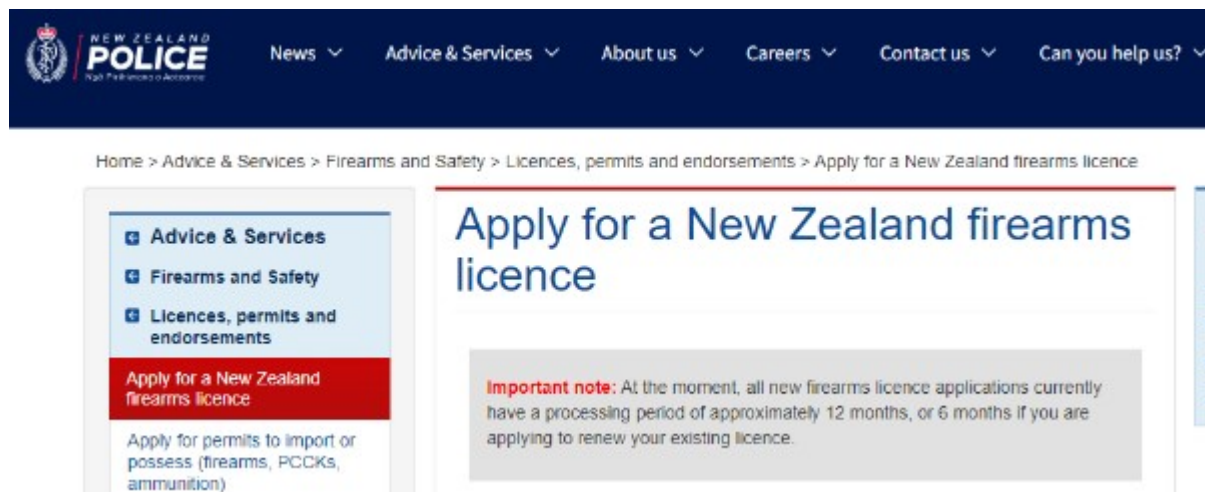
NEW ZEALAND POLICE
Ngā Pirihimana o Aotearoa

News
Advice & Services
About us
Careers
Contact us
Can you help us?

Home > Advice & Services > Firearms and Safety > Licences, permits and endorsements > Apply for a New Zealand firearms licence

Advice & Services
Firearms and Safety
Licences, permits and endorsements
Apply for a New Zealand firearms licence
Apply for permits to import or possess (firearms, PCCKs, ammunition)

Apply for a New Zealand firearms licence

Important note: At the moment, all new firearms licence applications currently have a processing period of approximately 12 months, or 6 months if you are applying to renew your existing licence.